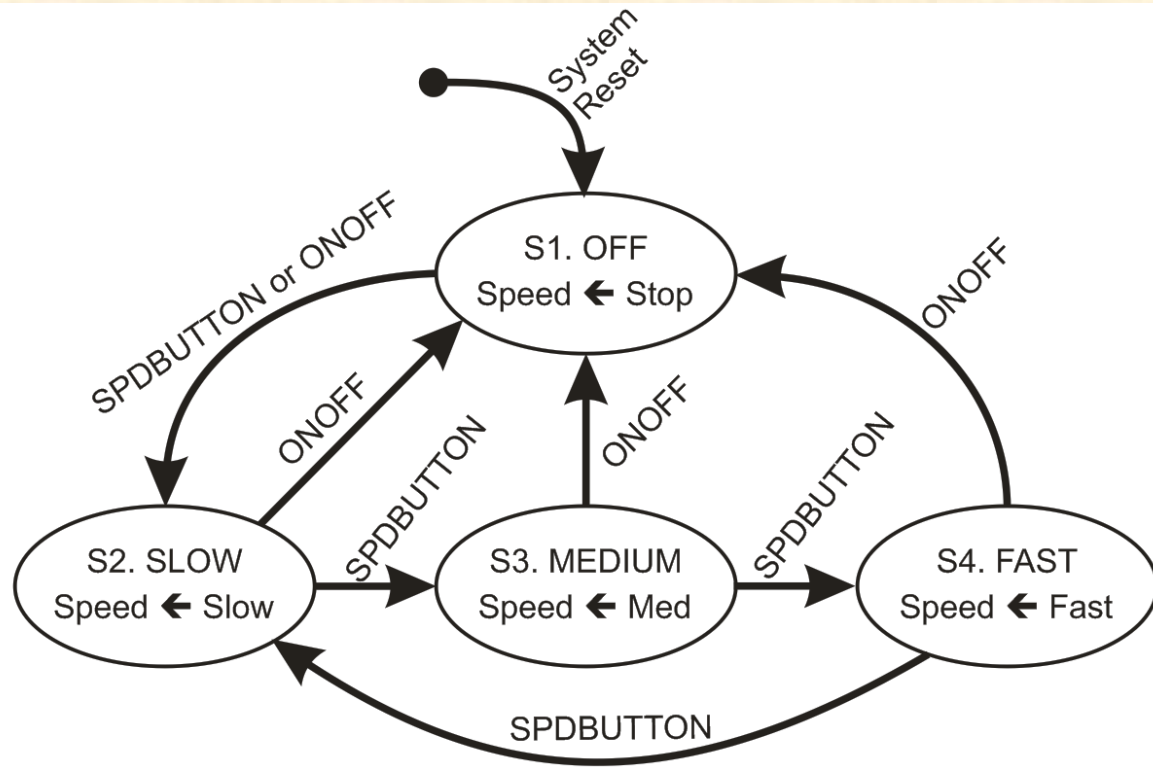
System Reset

S1. OFF
Speed ← Stop

SPDBUTTON or ONOFF

ONOFF

SPDBUTTON

ONOFF

SPDBUTTON

ONOFF

S2. SLOW
Speed ← Slow

SPDBUTTON

S3. MEDIUM
Speed ← Med

SPDBUTTON

S4. FAST
Speed ← Fast

SPDBUTTON